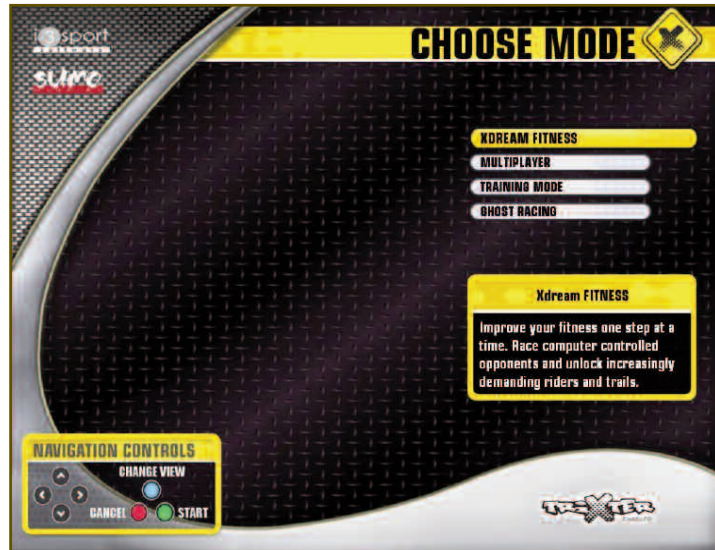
i sport

sumo

CHOOSE MODE

XDREAM FITNESS
MULTIPLAYER
TRAINING MODE
GHOST RACING

Xdream FITNESS

Improve your fitness one step at a time. Race computer controlled opponents and unlock increasingly demanding riders and trails.

NAVIGATION CONTROLS

CHANGE VIEW

CANCEL

START

TRIXTER